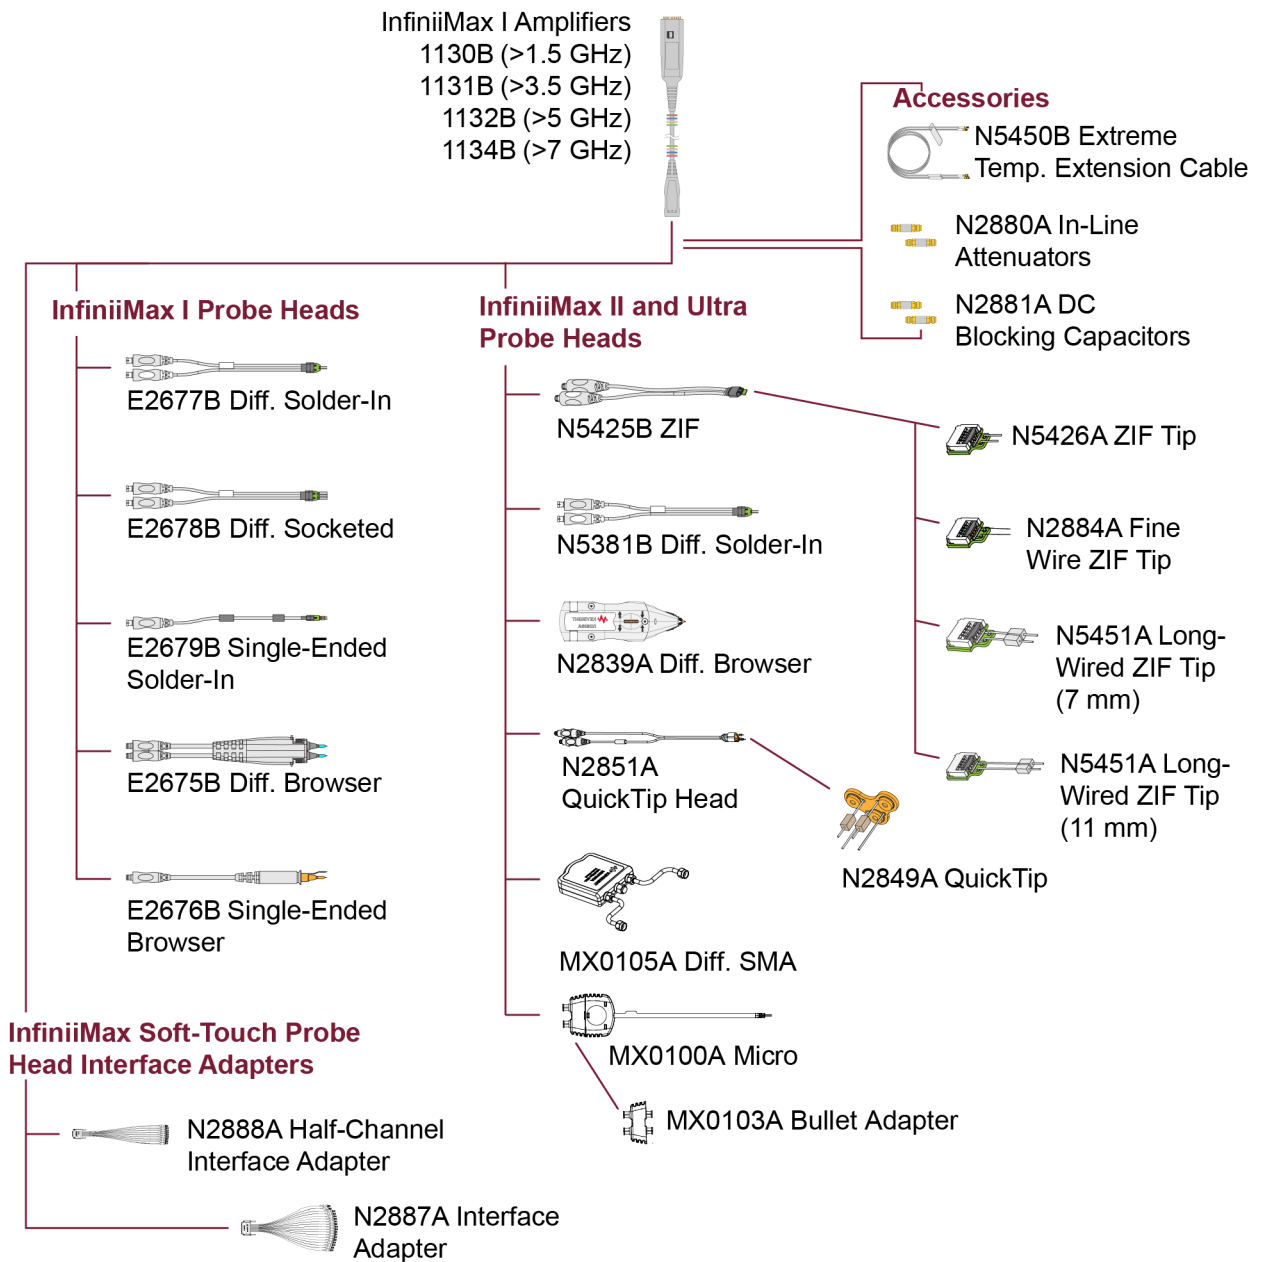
InfiniiMax I Amplifiers
1130B (>1.5 GHz)
1131B (>3.5 GHz)
1132B (>5 GHz)
1134B (>7 GHz)

Accessories
N5450B Extreme Temp. Extension Cable
N2880A In-Line Attenuators
N2881A DC Blocking Capacitors

InfiniiMax I Probe Heads
E2677B Diff. Solder-In
E2678B Diff. Socketed
E2679B Single-Ended Solder-In
E2675B Diff. Browser
E2676B Single-Ended Browser

InfiniiMax II and Ultra Probe Heads
N5425B ZIF
N5381B Diff. Solder-In
N2839A Diff. Browser
N2851A QuickTip Head
MX0105A Diff. SMA
MX0100A Micro
MX0103A Bullet Adapter

N5426A ZIF Tip
N2884A Fine Wire ZIF Tip
N5451A Long-Wired ZIF Tip (7 mm)
N5451A Long-Wired ZIF Tip (11 mm)
N2849A QuickTip

InfiniiMax Soft-Touch Probe Head Interface Adapters
N2888A Half-Channel Interface Adapter
N2887A Interface Adapter